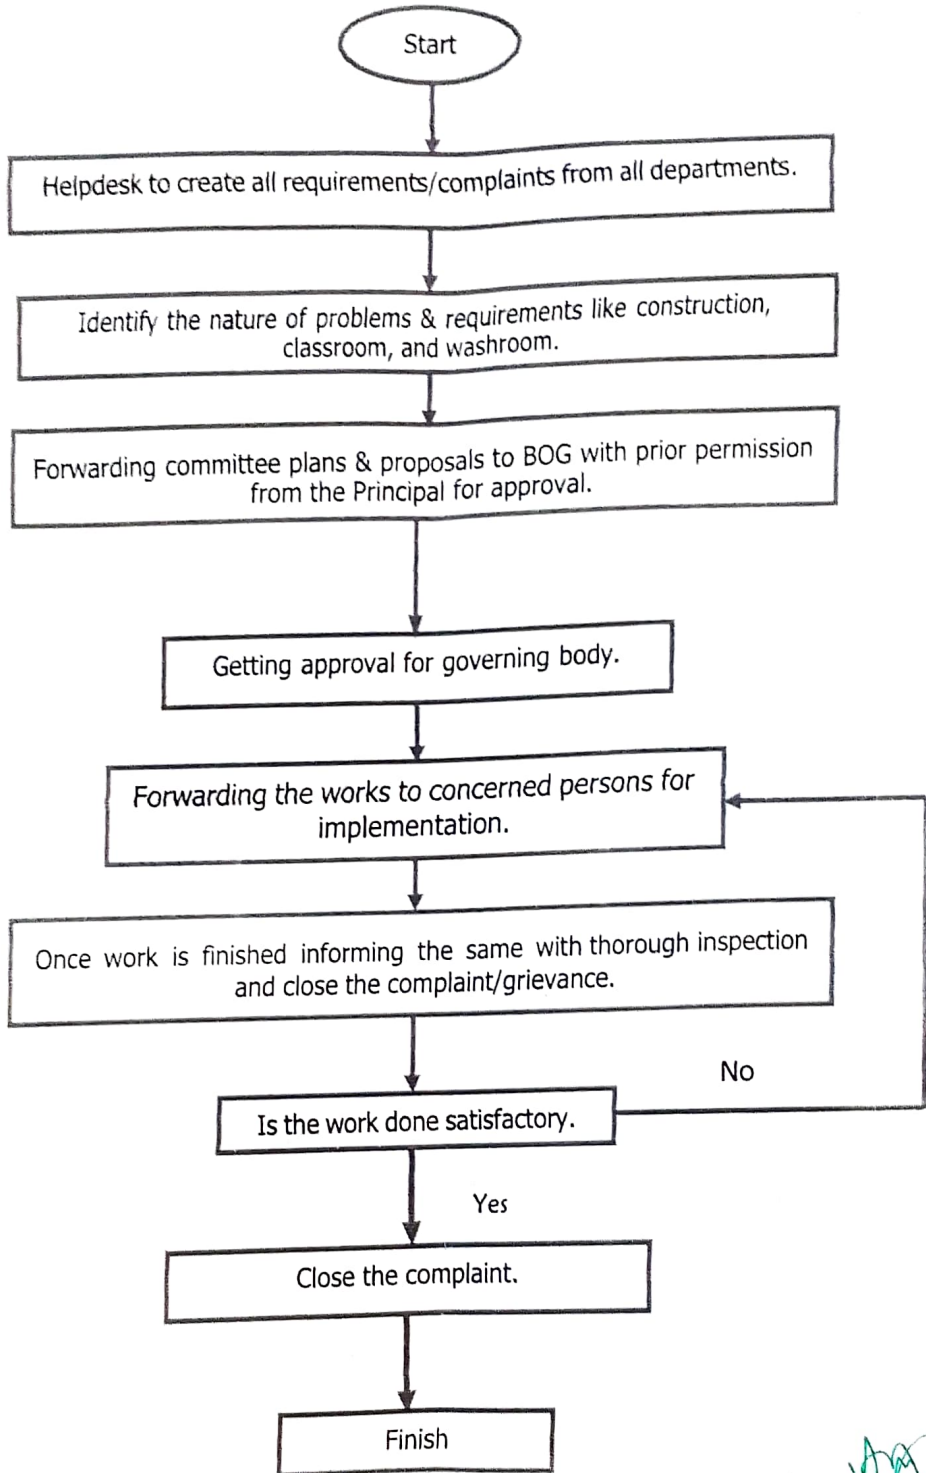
Start

Helpdesk to create all requirements/complaints from all departments.

Identify the nature of problems & requirements like construction, classroom, and washroom.

Forwarding committee plans & proposals to BOG with prior permission from the Principal for approval.

Getting approval for governing body.

Forwarding the works to concerned persons for implementation.

Once work is finished informing the same with thorough inspection and close the complaint/grievance.

No

Is the work done satisfactory.

Yes

Close the complaint.

Finish